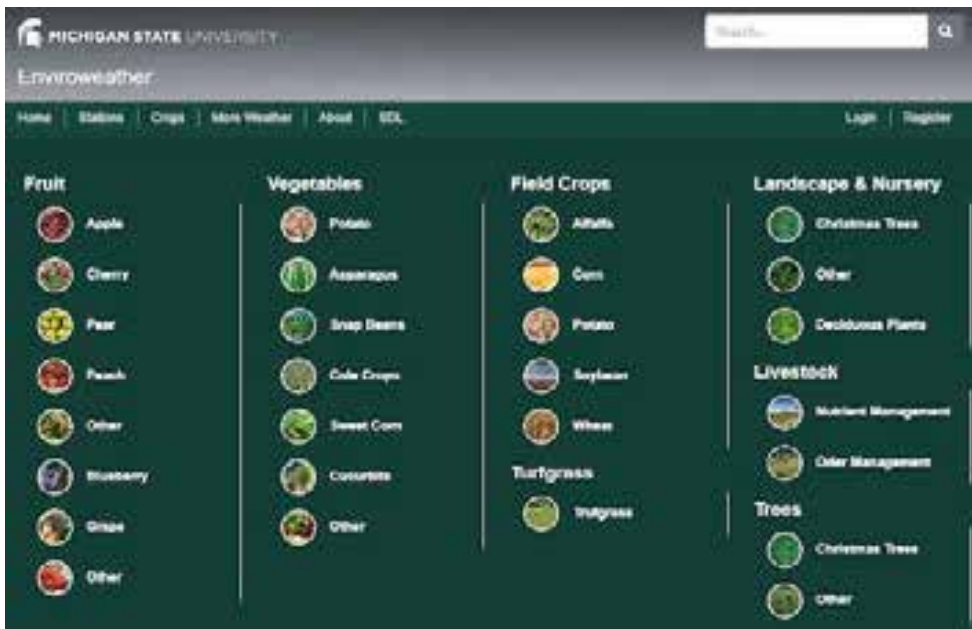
MICHIGAN STATE UNIVERSITY

Search...

Enviroweather

Home | Stations | Crops | More Weather | About | SDL

Login | Register

Fruit

Apple

Cherry

Pear

Peach

Other

Blueberry

Grape

Other

Vegetables

Potato

Asparagus

Snap Beans

Cole Crops

Sweet Corn

Cucurbits

Other

Field Crops

Alfalfa

Corn

Potato

Soybean

Wheat

Turfgrass

Turfgrass

Landscape & Nursery

Christmas Trees

Other

Deciduous Plants

Livestock

Nutrient Management

Odor Management

Trees

Christmas Trees

Other